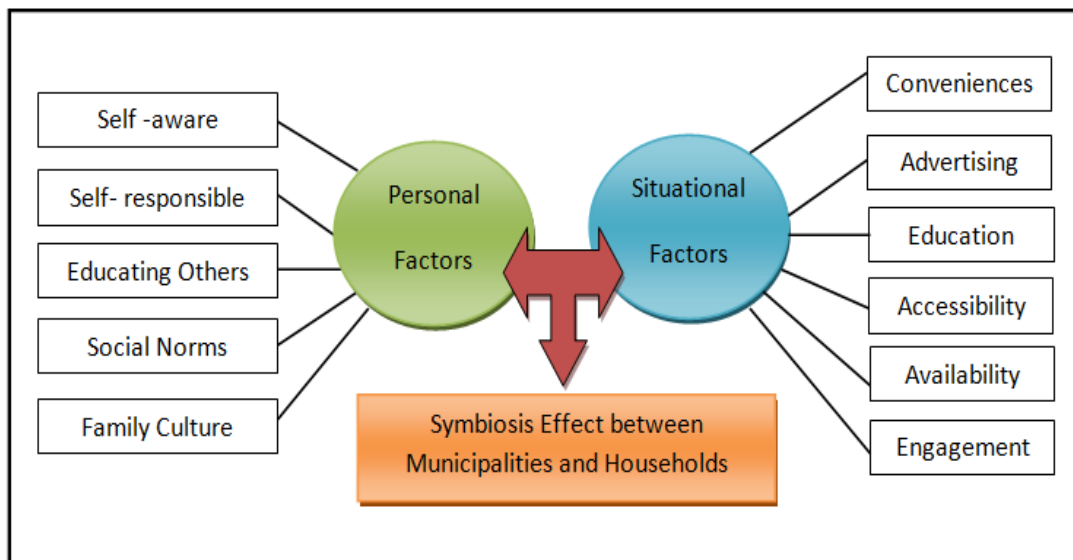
Self -aware

Self- responsible

Educating Others

Social Norms

Family Culture

Personal Factors

Situational Factors

Conveniences

Advertising

Education

Accessibility

Availability

Engagement

Symbiosis Effect between Municipalities and Households